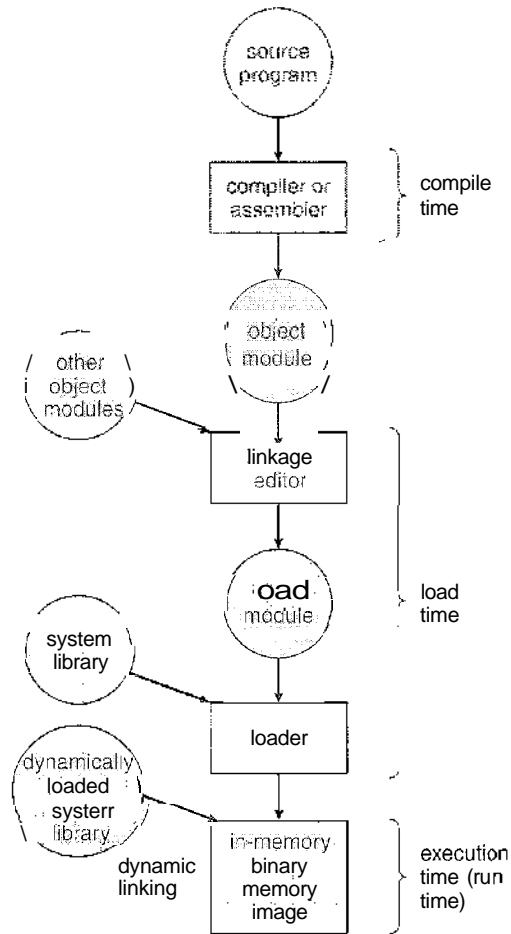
source program

compiler or assembler

compile time

object module

other object modules

linkage editor

oad module

load time

system library

loader

dynamically loaded systerr library

dynamic linking

in-memory binary memory image

execution time (run time)